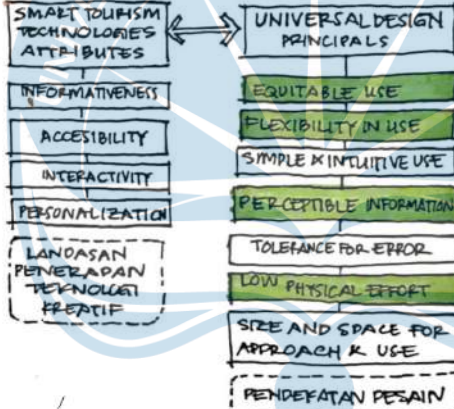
SMART TOURISM TECHNOLOGIES ATTRIBUTES

UNIVERSAL DESIGN PRINCIPALS

INFORMATIVENESS

ACCESIBILITY

INTERACTIVITY

PERSONALIZATION

LANDASAN PENERAPAN TEKNOLOGI KREATIF

EQUITABLE USE

FLEXIBILITY IN USE

SIMPLE & INTUITIVE USE

PERCEPTIBLE INFORMATION

TOLERANCE FOR ERROR

LOW PHYSICAL EFFORT

SIZE AND SPACE FOR APPROACH & USE

PENDEKATAN DESAIN